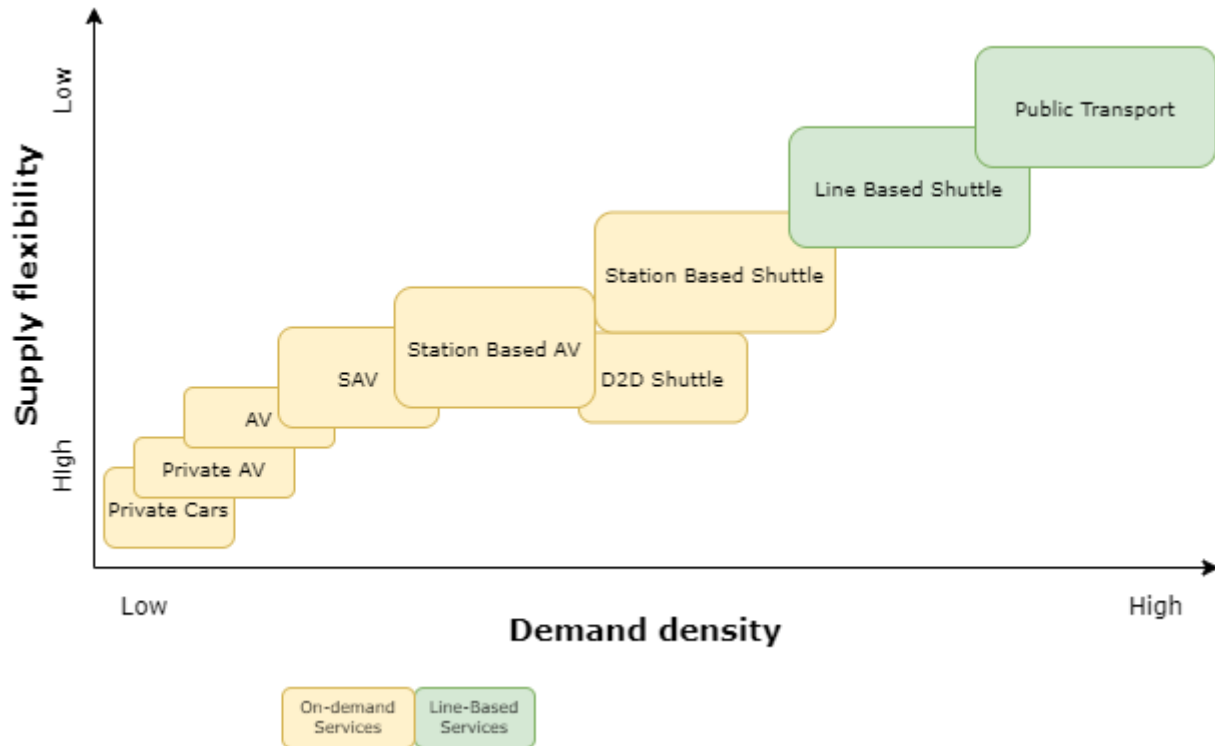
Low

Supply flexibility

High

Public Transport

Line Based Shuttle

Station Based Shuttle

Station Based AV

SAV

D2D Shuttle

AV

Private AV

Private Cars

Low

High

Demand density

On-demand Services

Line-Based Services